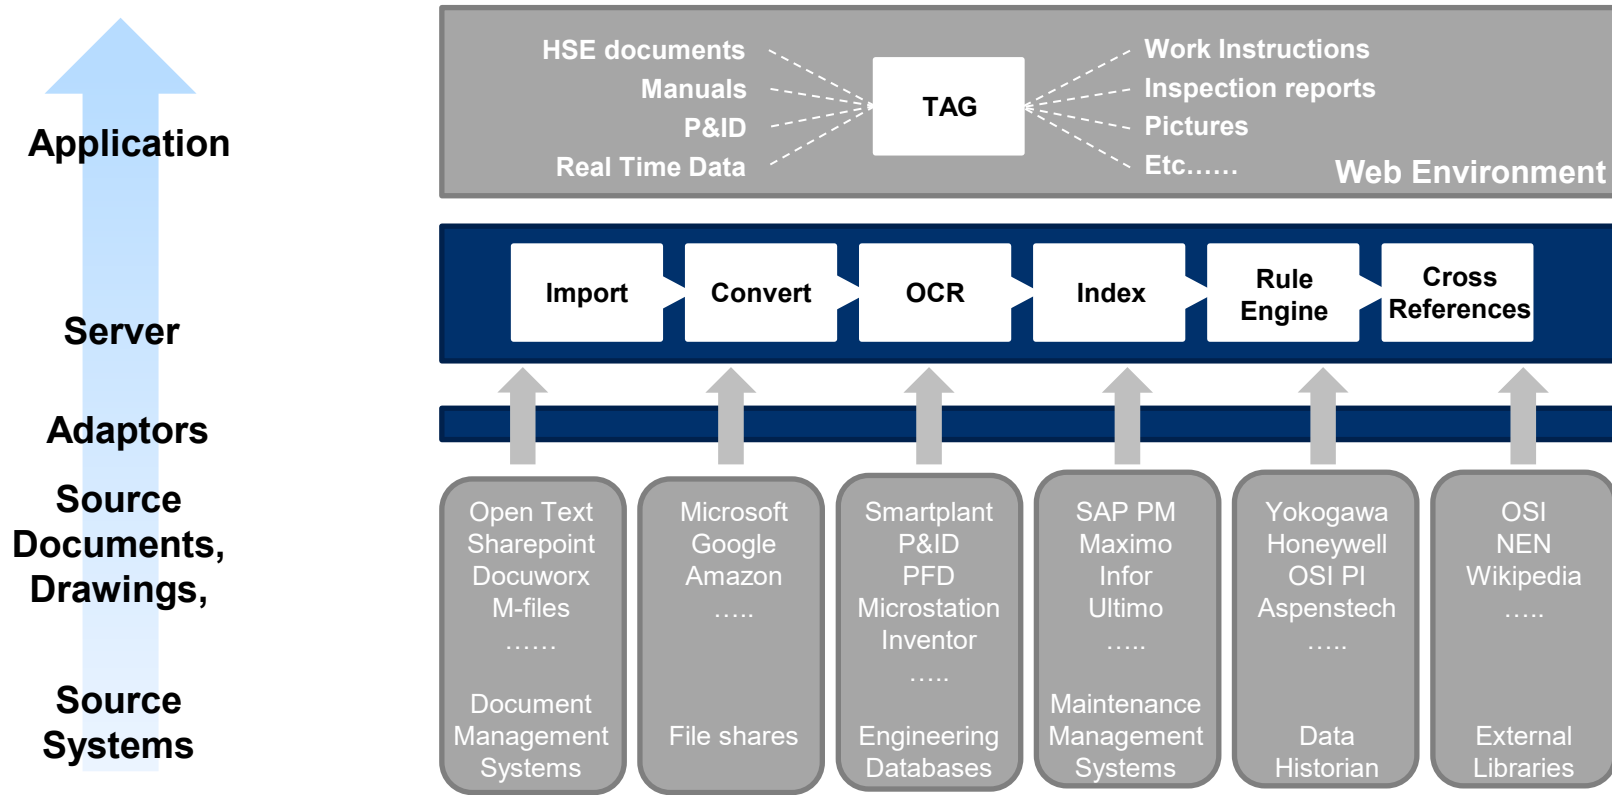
Application

Server

Adaptors

Source Documents, Drawings,

Source Systems

HSE documents
Manuals
P&ID
Real Time Data

TAG

Work Instructions
Inspection reports
Pictures
Etc……

Web Environment

Import

Convert

OCR

Index

Rule Engine

Cross References

Open Text
Sharepoint
Docuworx
M-files
……

Document Management Systems

Microsoft
Google
Amazon
…..

File shares

Smartplant
P&ID
PFD
Microstation
Inventor
…..

Engineering Databases

SAP PM
Maximo
Infor
Ultimo
…..

Maintenance Management Systems

Yokogawa
Honeywell
OSI PI
Aspenstech
…..

Data Historian

OSI
NEN
Wikipedia
…..

External Libraries